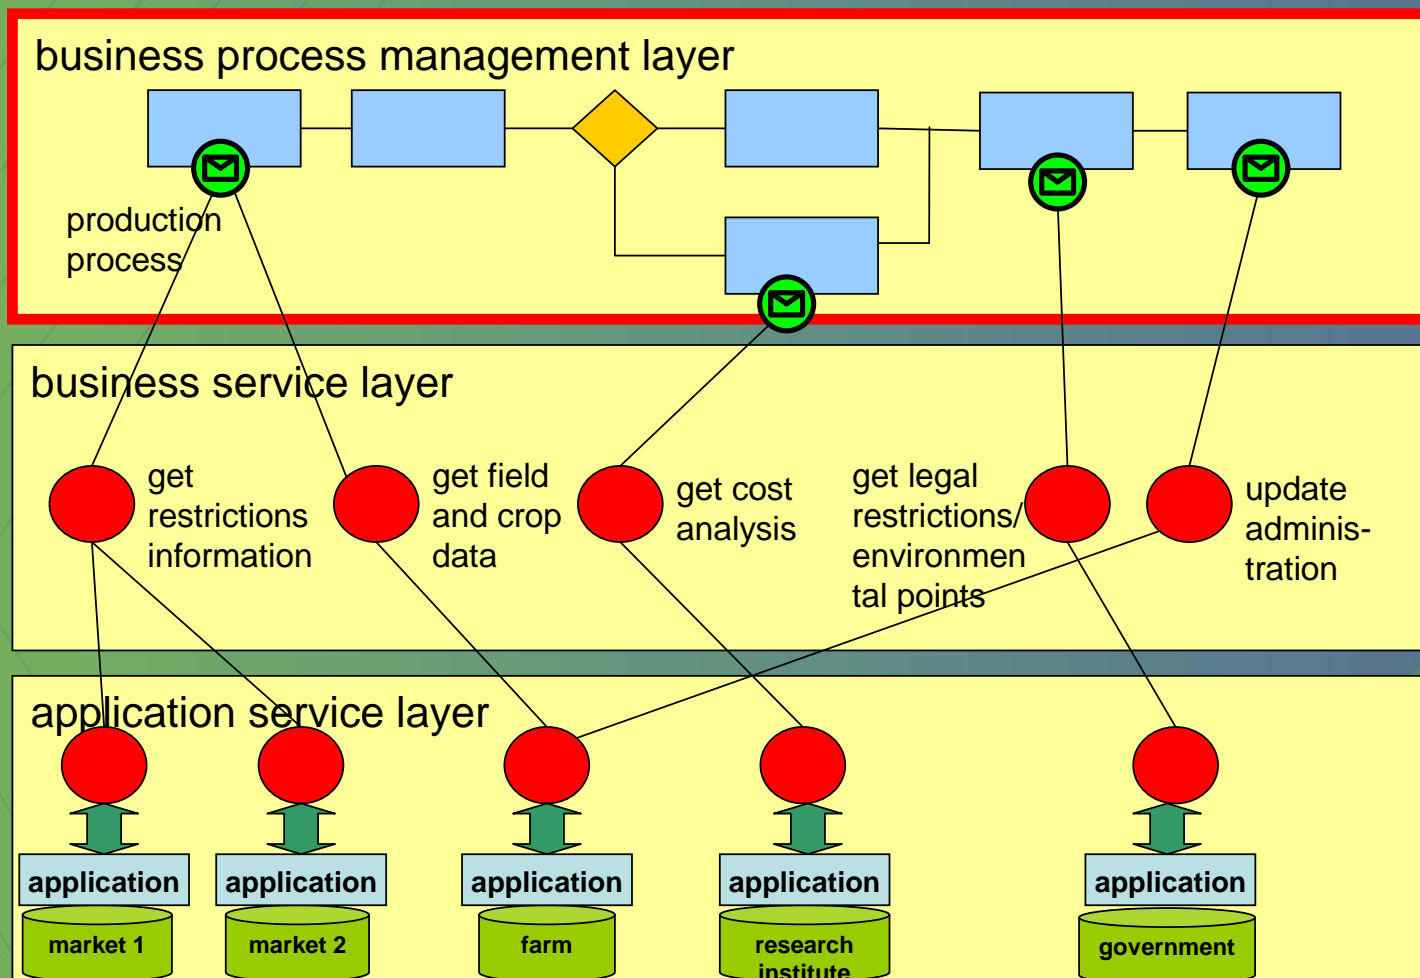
business process management layer

production process

business service layer

get restrictions information

get field and crop data

get cost analysis

get legal restrictions/ environmen tal points

update adminis-tration

application service layer

application

market 1

application

market 2

application

farm

application

research institute

application

government